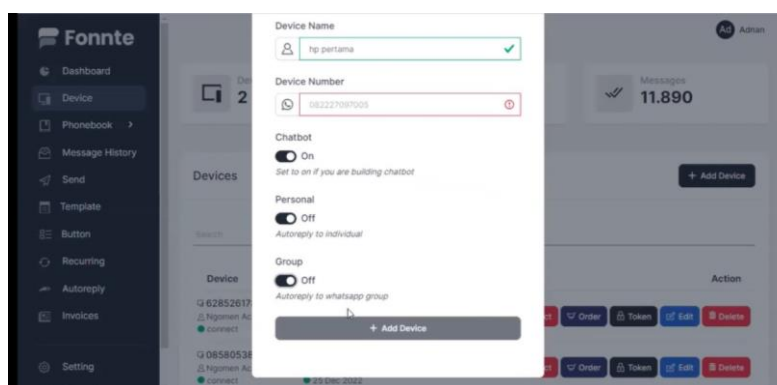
Fonnte

Dashboard
Device
Phonebook >
Message History
Send
Template
Button
Recurring
Autoreply
Invoices
Setting

Ad Adnan

2

Messages
11.890

Devices

+ Add Device

Search

Device

62852617
Ngomen Ac
connect

08580538
Ngomen Ac
connect

25 Dec 2022

Action

Order
Token
Edit
Delete

Order
Token
Edit
Delete

Device Name
hp pertama

Device Number
082227097005

Chatbot
On
Set to on if you are building chatbot

Personal
Off
Autoreply to individual

Group
Off
Autoreply to whatsapp group

+ Add Device